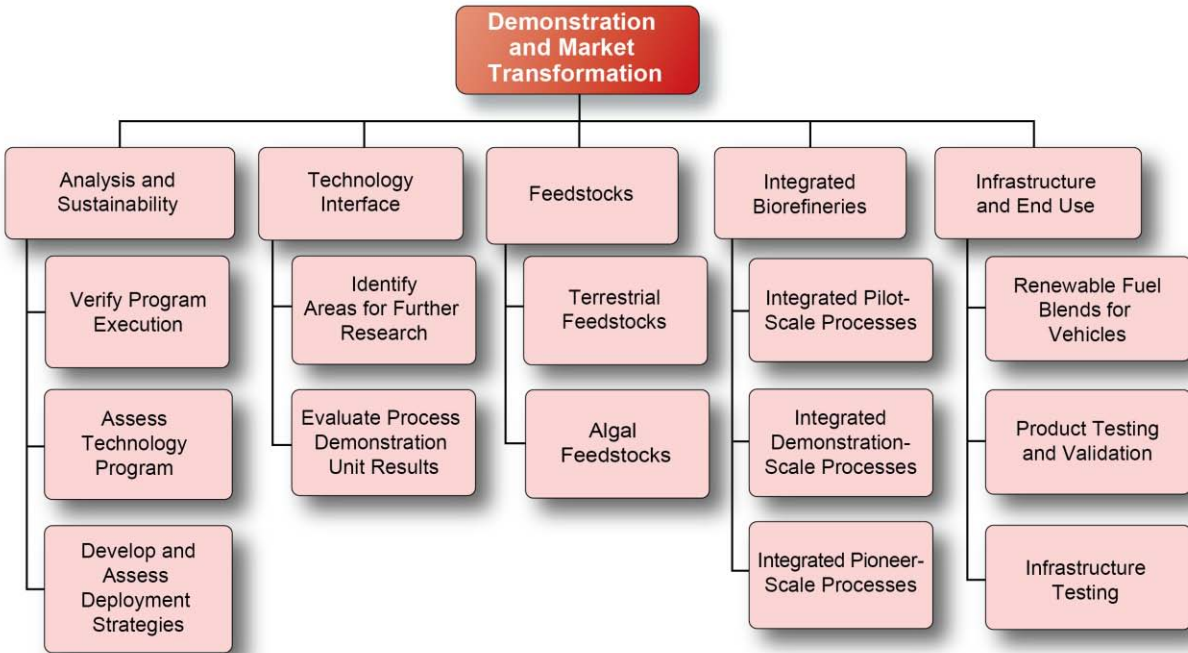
Demonstration and Market Transformation

Analysis and Sustainability

Verify Program Execution

Assess Technology Program

Develop and Assess Deployment Strategies

Technology Interface

Identify Areas for Further Research

Evaluate Process Demonstration Unit Results

Feedstocks

Terrestrial Feedstocks

Algal Feedstocks

Integrated Biorefineries

Integrated Pilot-Scale Processes

Integrated Demonstration-Scale Processes

Integrated Pioneer-Scale Processes

Infrastructure and End Use

Renewable Fuel Blends for Vehicles

Product Testing and Validation

Infrastructure Testing